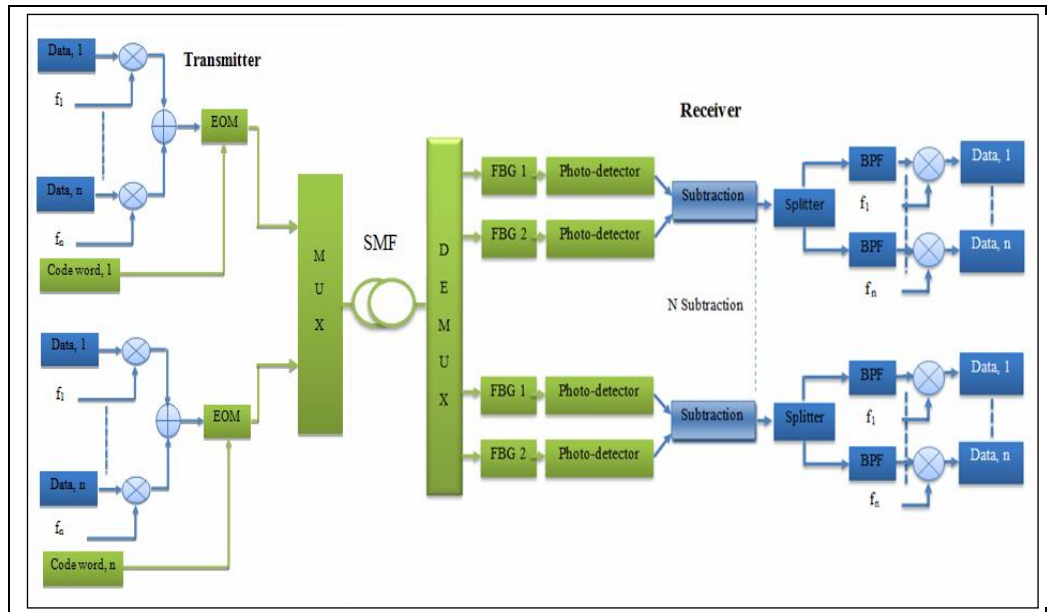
Transmitter

Data, 1

$f_1$

Data, n

$f_n$

EOM

Code word, 1

Data, 1

$f_1$

Data, n

$f_n$

EOM

Code word, n

M U X

SMF

D E M U X

Receiver

FBG 1

Photo-detector

FBG 2

Photo-detector

Subtraction

Splitter

BPF

$f_1$

BPF

$f_n$

Data, 1

Data, n

N Subtraction

FBG 1

Photo-detector

FBG 2

Photo-detector

Subtraction

Splitter

BPF

$f_1$

BPF

$f_n$

Data, 1

Data, n